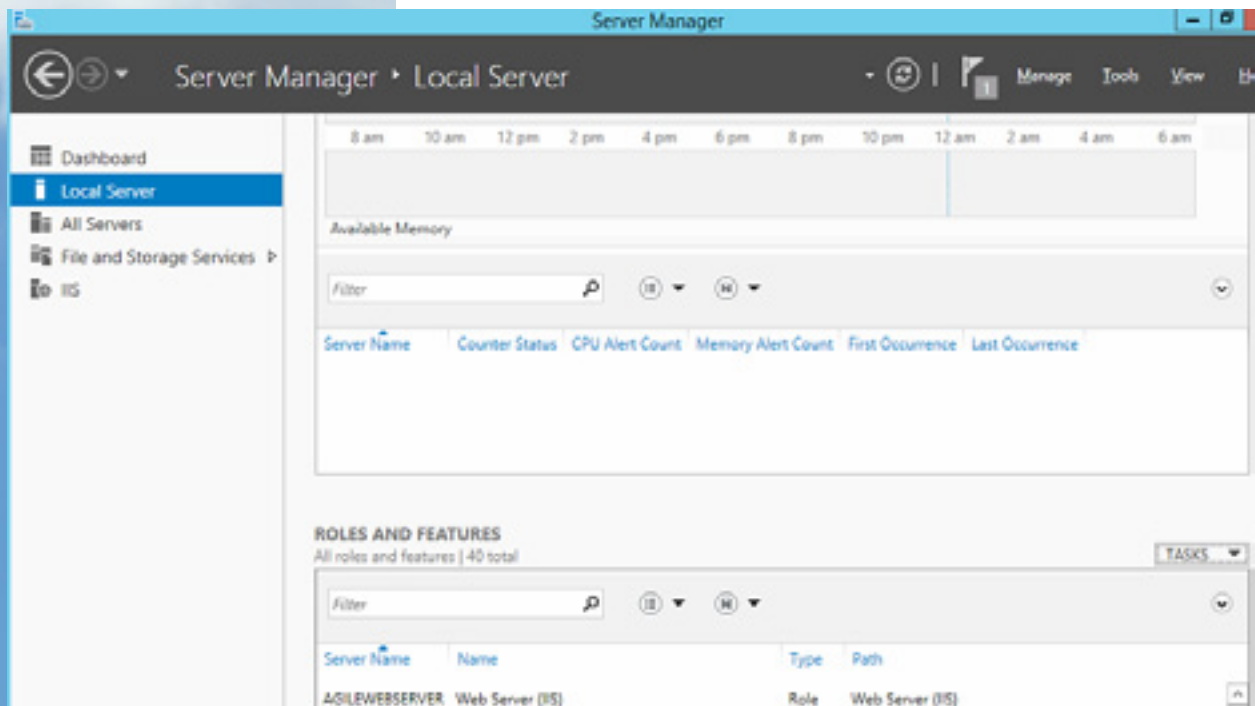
Server Manager

Server Manager ▸ Local Server

Manage Tools View H

Dashboard
Local Server
All Servers
File and Storage Services ▸
IIS

8 am 10 am 12 pm 2 pm 4 pm 6 pm 8 pm 10 pm 12 am 2 am 4 am 6 am

Available Memory

Filter

| Server Name | Counter Status | CPU Alert Count | Memory Alert Count | First Occurrence | Last Occurrence |
|---|---|---|---|---|---|

ROLES AND FEATURES
All roles and features | 40 total

TASKS

Filter

| Server Name | Name | Type | Path |
|---|---|---|---|
| AGILEWEBSERVER | Web Server (IIS) | Role | Web Server (IIS) |